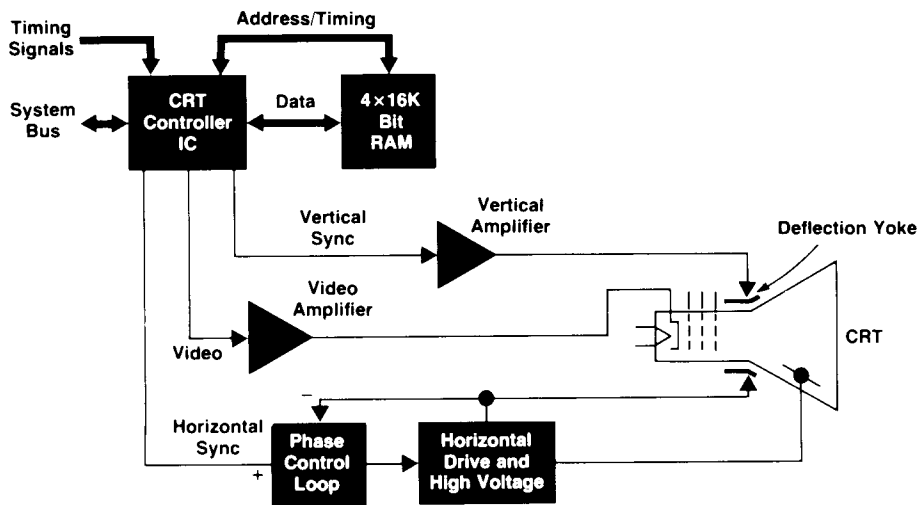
Timing Signals

Address/Timing

System Bus

CRT Controller IC

Data

4×16K Bit RAM

Vertical Sync

Vertical Amplifier

Deflection Yoke

Video Amplifier

Video

CRT

Horizontal Sync

−

+

Phase Control Loop

Horizontal Drive and High Voltage